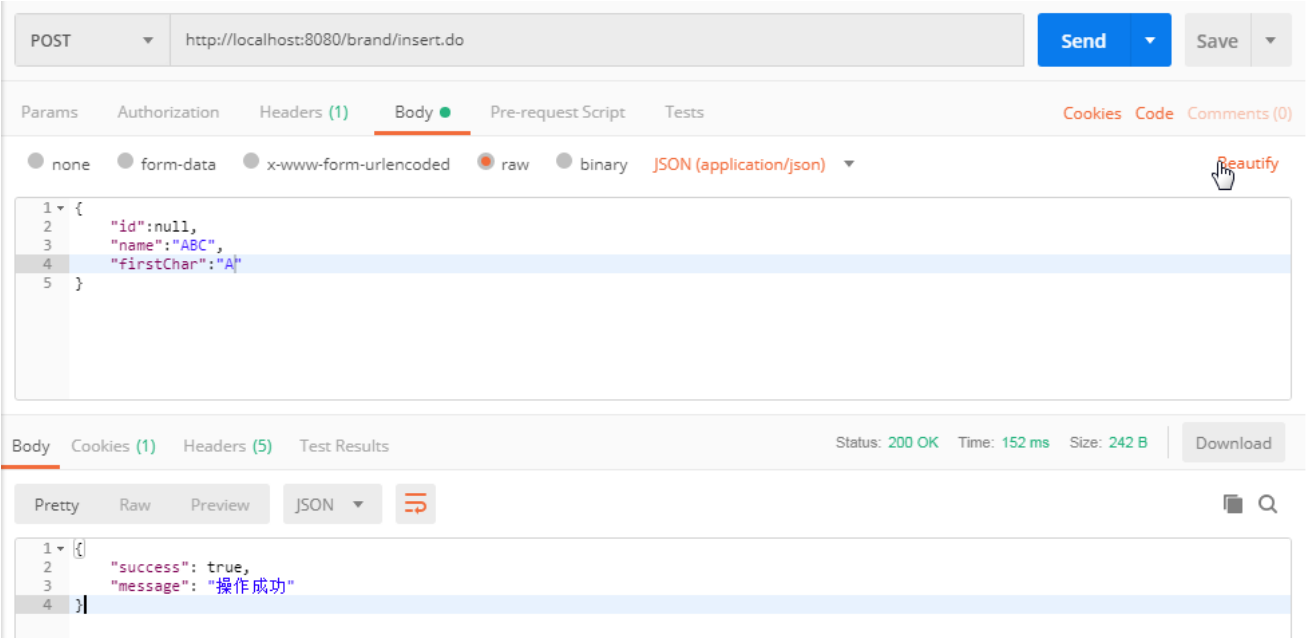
POST http://localhost:8080/brand/insert.do Send Save

Params Authorization Headers (1) Body Pre-request Script Tests Cookies Code Comments (0)

none form-data x-www-form-urlencoded raw binary JSON (application/json) Beautify

1 {
2 "id":null,
3 "name":"ABC",
4 "firstChar":"A"
5 }

Body Cookies (1) Headers (5) Test Results Status: 200 OK Time: 152 ms Size: 242 B Download

Pretty Raw Preview JSON

1 {
2 "success": true,
3 "message": "操作成功"
4 }